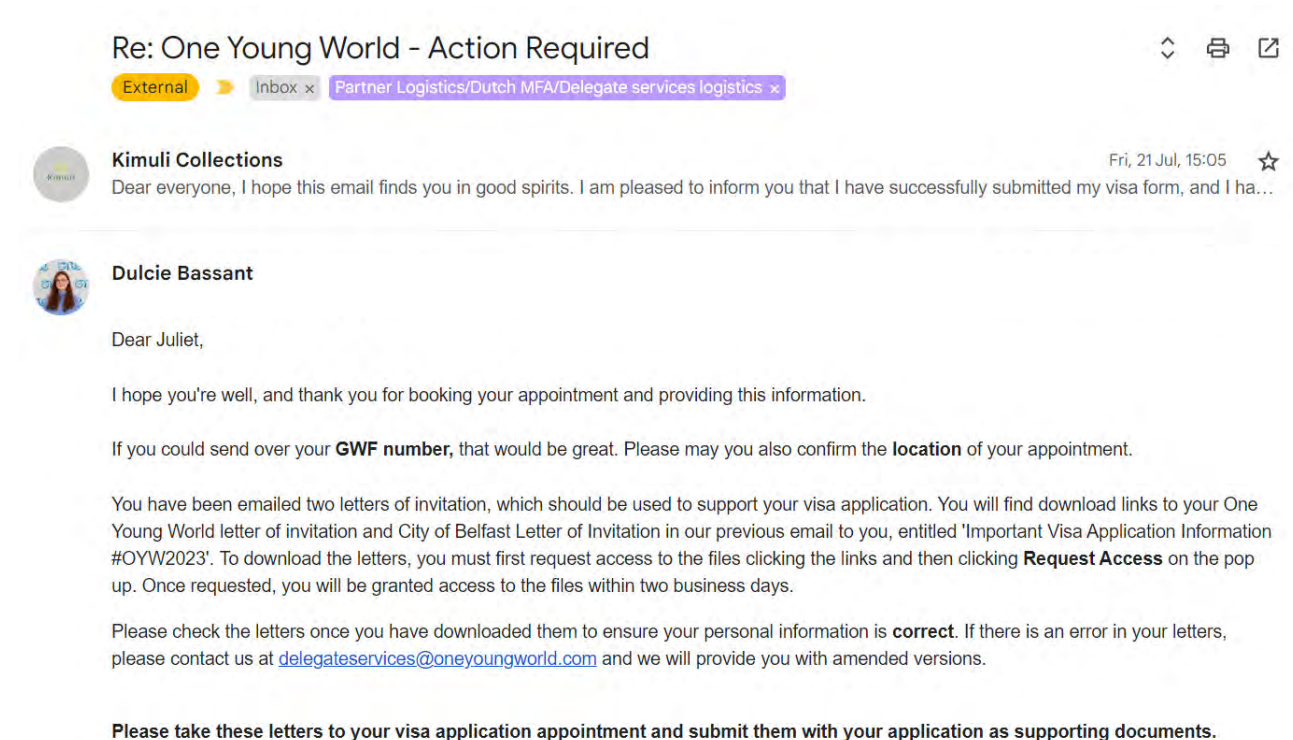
Re: One Young World - Action Required

External Inbox × Partner Logistics/Dutch MFA/Delegate services logistics ×

Kimuli Collections
Fri, 21 Jul, 15:05
Dear everyone, I hope this email finds you in good spirits. I am pleased to inform you that I have successfully submitted my visa form, and I ha...

Dulcie Bassant

Dear Juliet,

I hope you're well, and thank you for booking your appointment and providing this information.

If you could send over your **GWF number,** that would be great. Please may you also confirm the **location** of your appointment.

You have been emailed two letters of invitation, which should be used to support your visa application. You will find download links to your One Young World letter of invitation and City of Belfast Letter of Invitation in our previous email to you, entitled 'Important Visa Application Information #OYW2023'. To download the letters, you must first request access to the files clicking the links and then clicking **Request Access** on the pop up. Once requested, you will be granted access to the files within two business days.

Please check the letters once you have downloaded them to ensure your personal information is **correct**. If there is an error in your letters, please contact us at delegateservices@oneyoungworld.com and we will provide you with amended versions.

**Please take these letters to your visa application appointment and submit them with your application as supporting documents.**